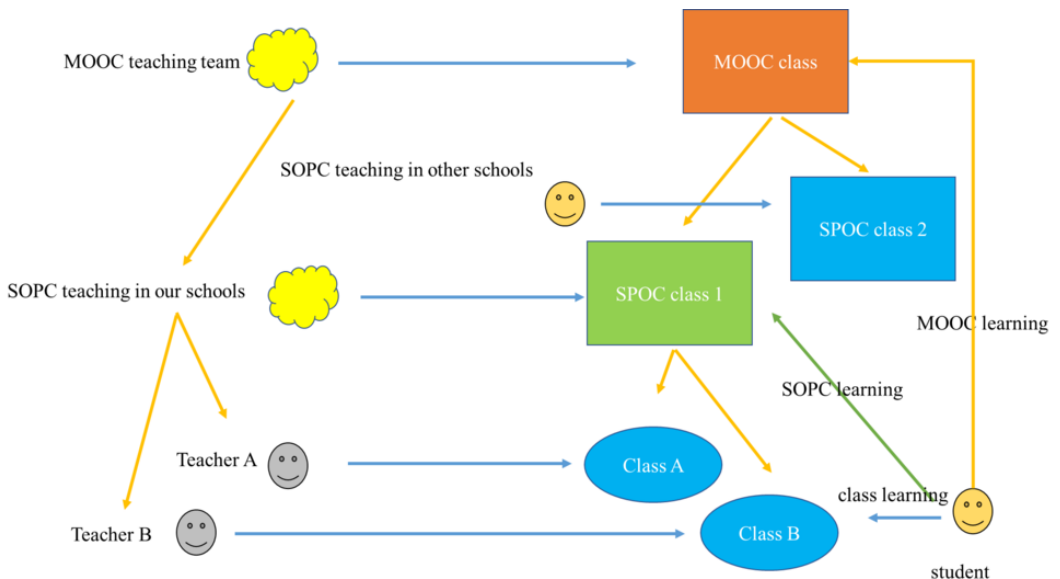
MOOC teaching team

MOOC class

SOPC teaching in other schools

SPOC class 2

SOPC teaching in our schools

SPOC class 1

MOOC learning

SOPC learning

Teacher A

Class A

class learning

Teacher B

Class B

student